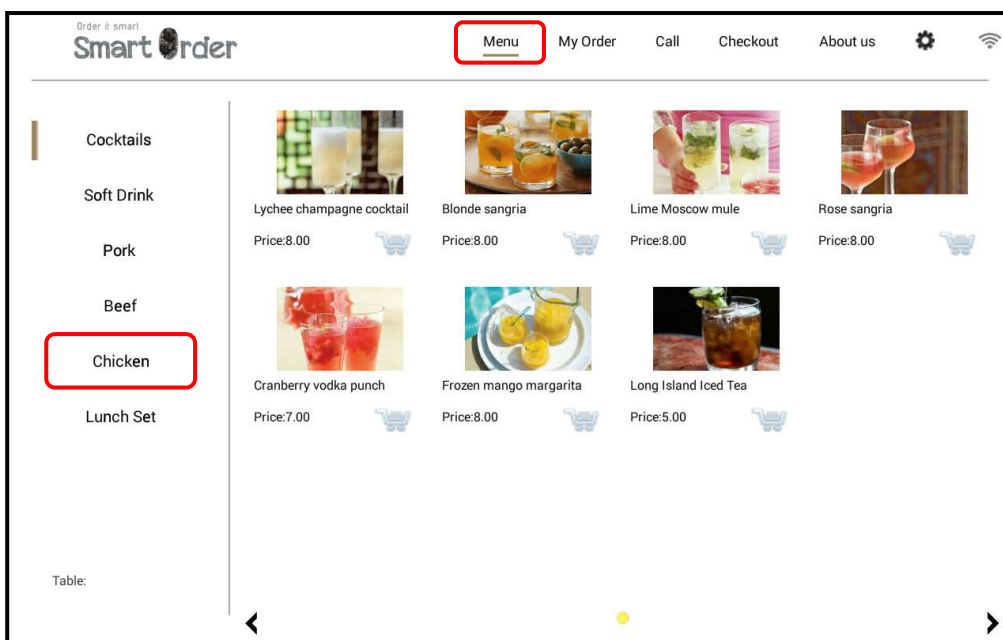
Order it smart
Smart Order

Menu My Order Call Checkout About us

Cocktails

Soft Drink

Pork

Beef

Chicken

Lunch Set

Table:

Lychee champagne cocktail
Price:8.00

Blonde sangria
Price:8.00

Lime Moscow mule
Price:8.00

Rose sangria
Price:8.00

Cranberry vodka punch
Price:7.00

Frozen mango margarita
Price:8.00

Long Island Iced Tea
Price:5.00